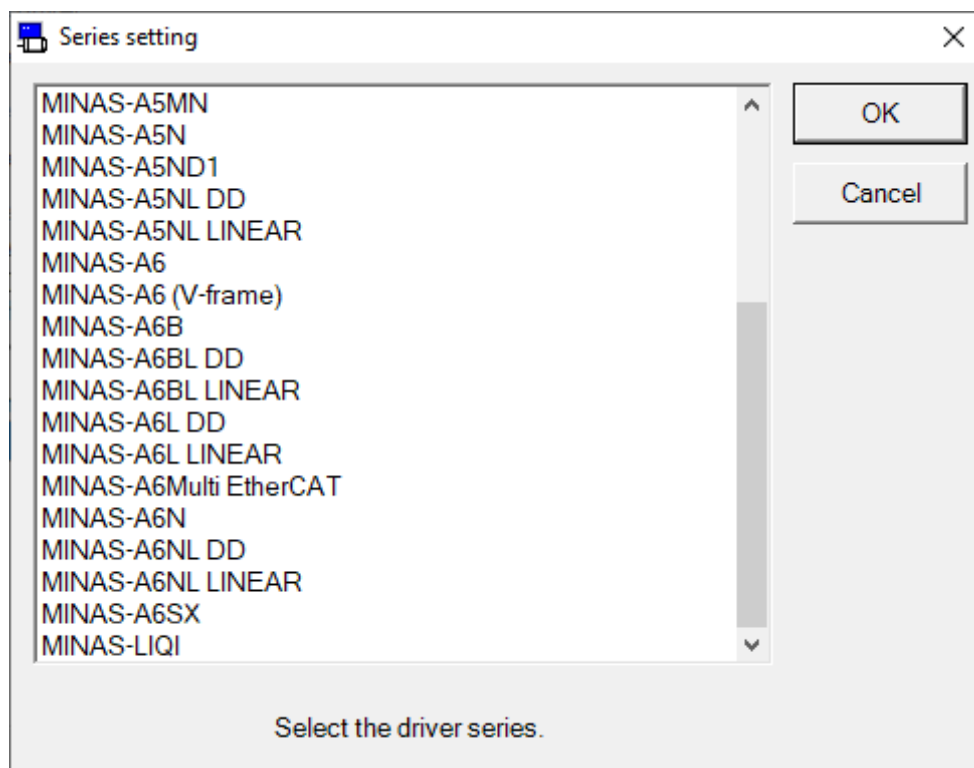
Series setting

×

MINAS-A5MN
MINAS-A5N
MINAS-A5ND1
MINAS-A5NL DD
MINAS-A5NL LINEAR
MINAS-A6
MINAS-A6 (V-frame)
MINAS-A6B
MINAS-A6BL DD
MINAS-A6BL LINEAR
MINAS-A6L DD
MINAS-A6L LINEAR
MINAS-A6Multi EtherCAT
MINAS-A6N
MINAS-A6NL DD
MINAS-A6NL LINEAR
MINAS-A6SX
MINAS-LIQI

OK

Cancel

Select the driver series.